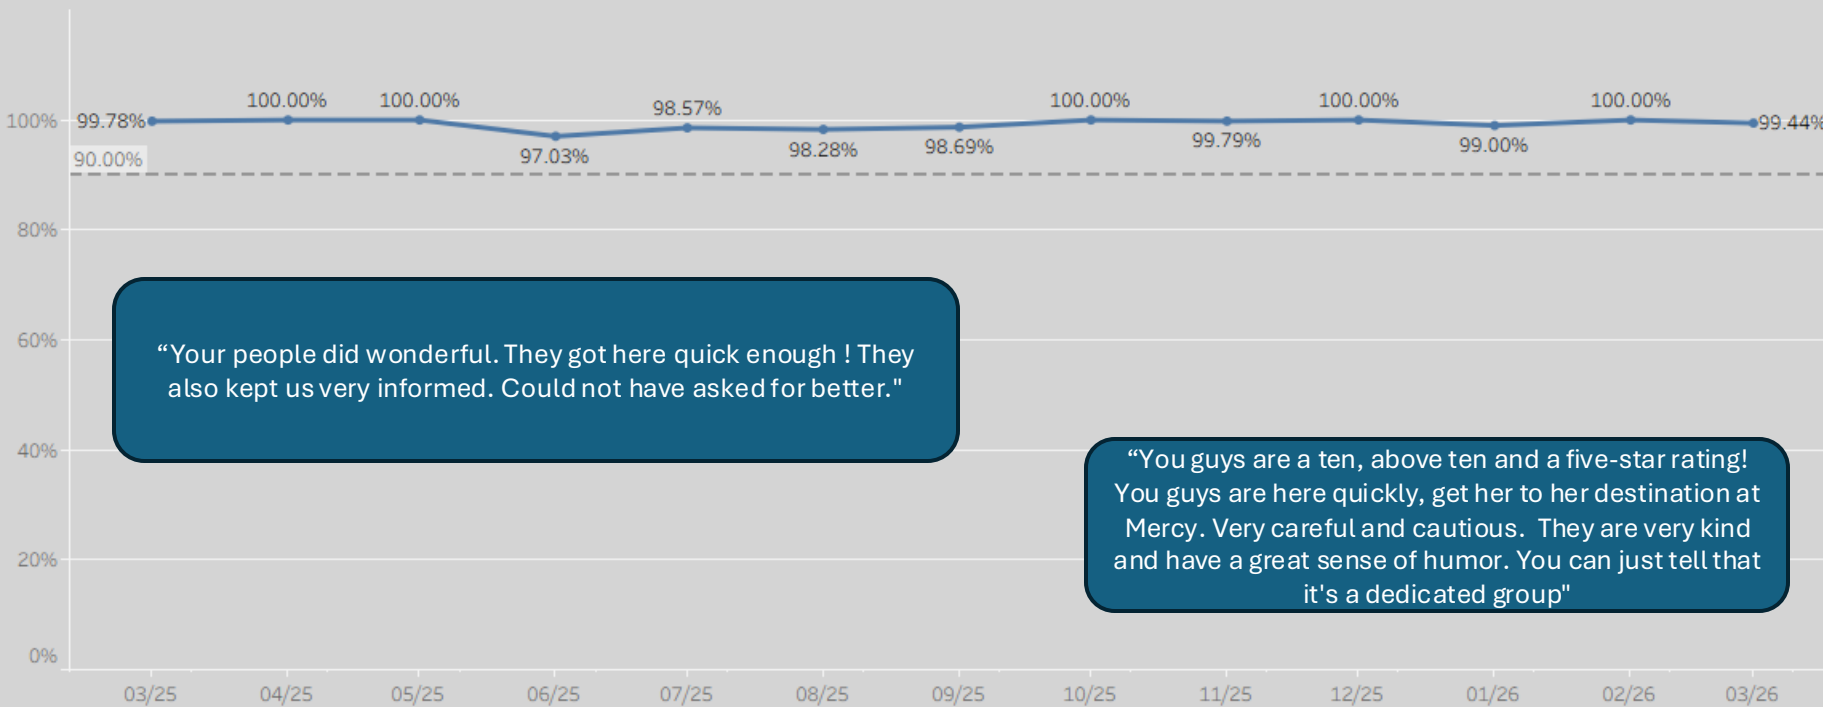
100%
80%
60%
40%
20%
0%

90.00%

99.78%
100.00%
100.00%
97.03%
98.57%
98.28%
98.69%
100.00%
99.79%
100.00%
99.00%
100.00%
99.44%

03/25
04/25
05/25
06/25
07/25
08/25
09/25
10/25
11/25
12/25
01/26
02/26
03/26

“Your people did wonderful. They got here quick enough ! They also kept us very informed. Could not have asked for better."

“You guys are a ten, above ten and a five-star rating! You guys are here quickly, get her to her destination at Mercy. Very careful and cautious. They are very kind and have a great sense of humor. You can just tell that it's a dedicated group"